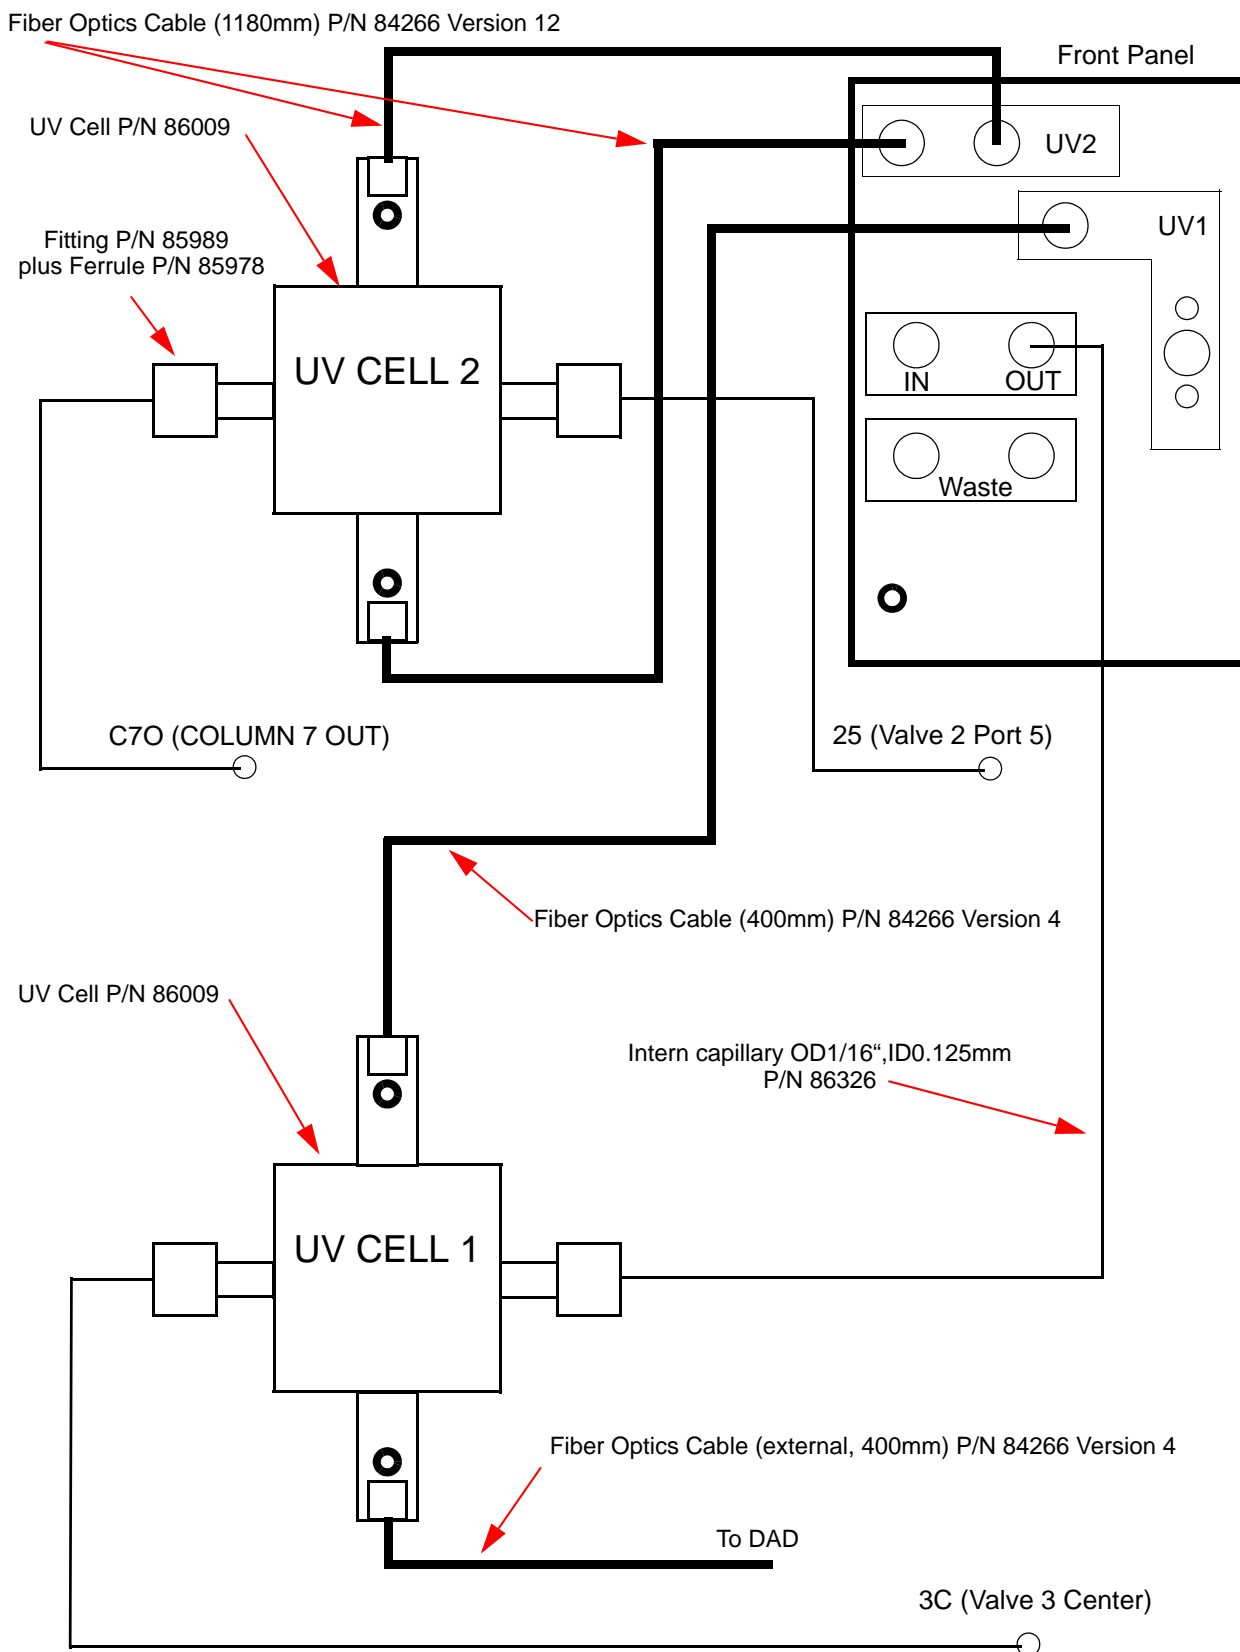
Fiber Optics Cable (1180mm) P/N 84266 Version 12

Front Panel

UV Cell P/N 86009

UV2

UV1

Fitting P/N 85989
plus Ferrule P/N 85978

UV CELL 2

IN OUT

Waste

C7O (COLUMN 7 OUT)

25 (Valve 2 Port 5)

Fiber Optics Cable (400mm) P/N 84266 Version 4

UV Cell P/N 86009

Intern capillary OD1/16“,ID0.125mm
P/N 86326

UV CELL 1

Fiber Optics Cable (external, 400mm) P/N 84266 Version 4

To DAD

3C (Valve 3 Center)